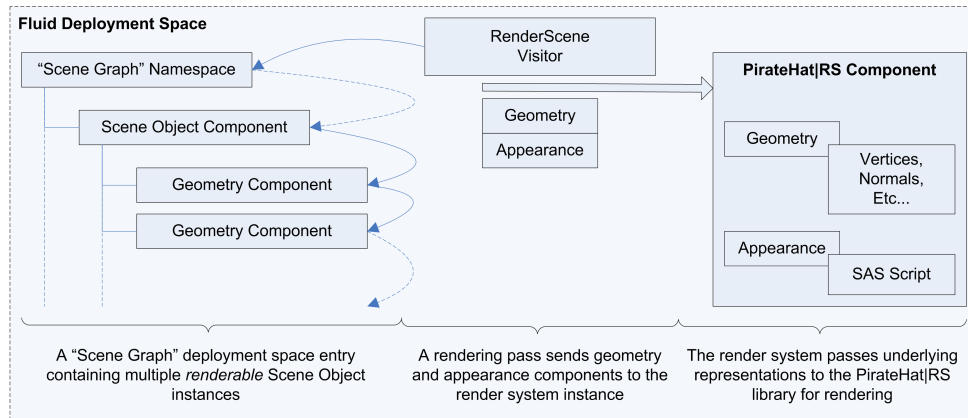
Fluid Deployment Space

RenderScene Visitor

"Scene Graph" Namespace

Scene Object Component

Geometry Component

Geometry Component

Geometry

Appearance

PirateHat|RS Component

Geometry

Vertices, Normals, Etc...

Appearance

SAS Script

A "Scene Graph" deployment space entry containing multiple *renderable* Scene Object instances

A rendering pass sends geometry and appearance components to the render system instance

The render system passes underlying representations to the PirateHat|RS library for rendering